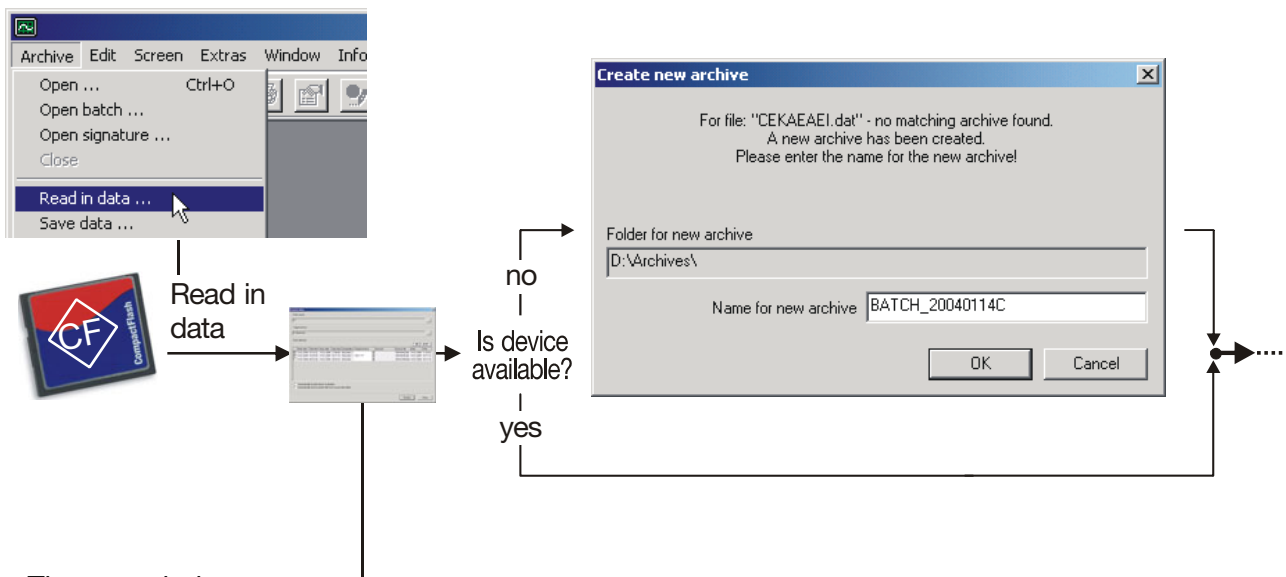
Archive Edit Screen Extras Window Info

Open ... Ctrl+O
Open batch ...
Open signature ...
Close
Read in data ...
Save data ...

CF
CompactFlash

Read in data

Is device available?

no

yes

Create new archive

For file: "CEKAEAEI.dat" - no matching archive found.
A new archive has been created.
Please enter the name for the new archive!

Folder for new archive
D:\Archives\

Name for new archive BATCH_20040114C

OK Cancel

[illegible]